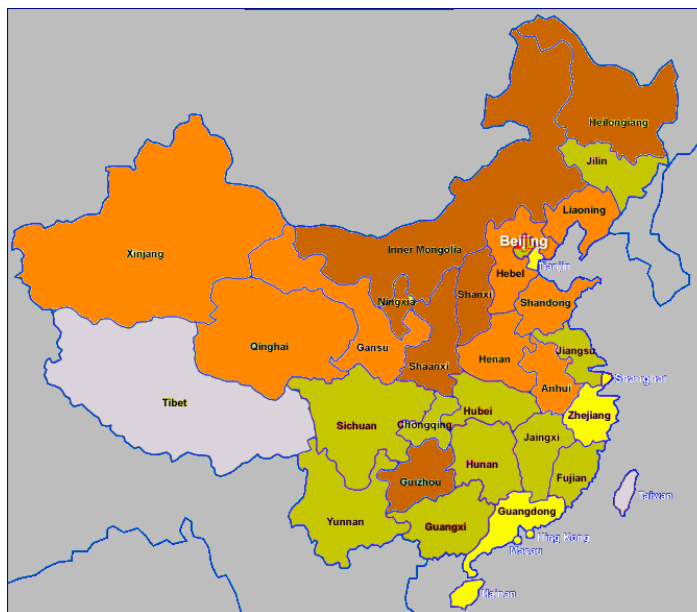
Heilongjiang
Jilin
Liaoning
Beijing
Tianjin
Xinjiang
Inner Mongolia
Hebei
Ningxia
Shanxi
Shandong
Qinghai
Gansu
Henan
Jiangsu
Shaanxi
Shanghai
Anhui
Tibet
Hubei
Zhejiang
Sichuan
Chongqing
Jaingxi
Hunan
Fujian
Guizhou
Taiwan
Guangdong
Yunnan
Guangxi
Hong Kong
Macau
Hainan